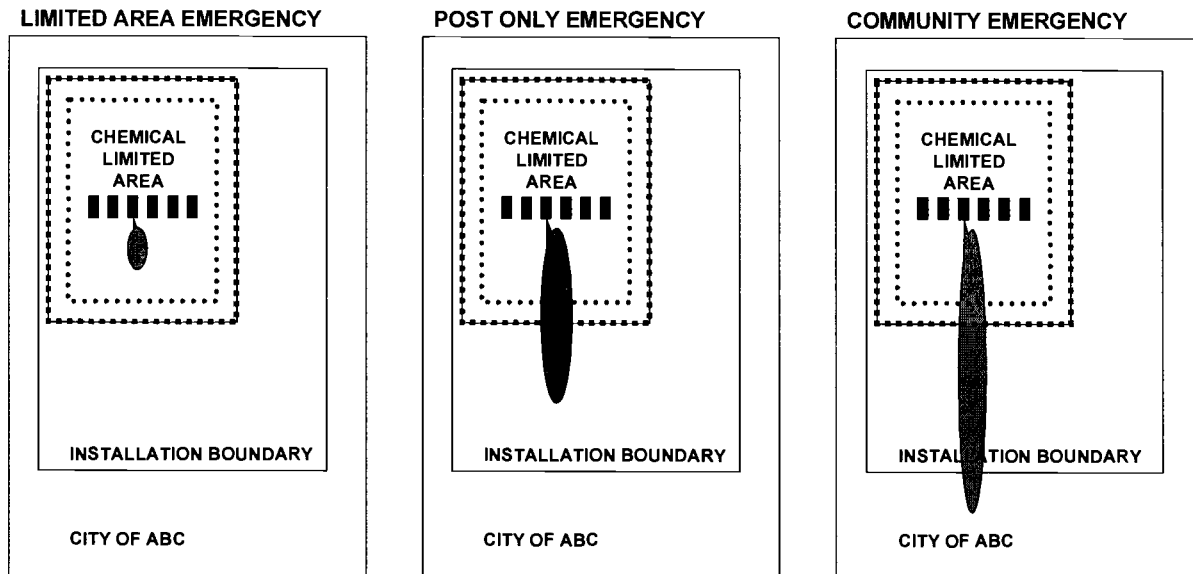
LIMITED AREA EMERGENCY

CHEMICAL LIMITED AREA

INSTALLATION BOUNDARY

CITY OF ABC

POST ONLY EMERGENCY

CHEMICAL LIMITED AREA

INSTALLATION BOUNDARY

CITY OF ABC

COMMUNITY EMERGENCY

CHEMICAL LIMITED AREA

INSTALLATION BOUNDARY

CITY OF ABC